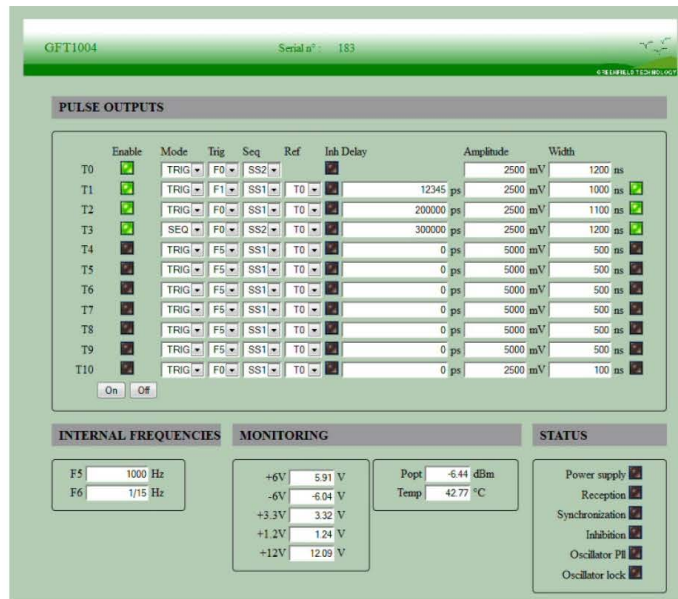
GFT1004

Serial n° : 183

GREENFIELD TECHNOLOGY

PULSE OUTPUTS

| | Enable | Mode | Trig | Seq | Ref | Inh | Delay | | Amplitude | | Width | | |
|---|---|---|---|---|---|---|---|---|---|---|---|---|---|
| T0 | | TRIG | F0 | SS2 | | | | | 2500 | mV | 1200 | ns | |
| T1 | | TRIG | F1 | SS1 | T0 | | 12345 | ps | 2500 | mV | 1000 | ns | |
| T2 | | TRIG | F0 | SS1 | T0 | | 200000 | ps | 2500 | mV | 1100 | ns | |
| T3 | | SEQ | F0 | SS2 | T0 | | 300000 | ps | 2500 | mV | 1200 | ns | |
| T4 | | TRIG | F5 | SS1 | T0 | | 0 | ps | 5000 | mV | 500 | ns | |
| T5 | | TRIG | F5 | SS1 | T0 | | 0 | ps | 5000 | mV | 500 | ns | |
| T6 | | TRIG | F5 | SS1 | T0 | | 0 | ps | 5000 | mV | 500 | ns | |
| T7 | | TRIG | F5 | SS1 | T0 | | 0 | ps | 5000 | mV | 500 | ns | |
| T8 | | TRIG | F5 | SS1 | T0 | | 0 | ps | 5000 | mV | 500 | ns | |
| T9 | | TRIG | F5 | SS1 | T0 | | 0 | ps | 5000 | mV | 500 | ns | |
| T10 | | TRIG | F0 | SS1 | T0 | | 0 | ps | 2500 | mV | 100 | ns | |

On Off

INTERNAL FREQUENCIES

F5 1000 Hz
F6 1/15 Hz

MONITORING

+6V 5.91 V
-6V -6.04 V
+3.3V 3.32 V
+1.2V 1.24 V
+12V 12.09 V

Popt -6.44 dBm
Temp 42.77 °C

STATUS

Power supply
Reception
Synchronization
Inhibition
Oscillator Pll
Oscillator lock